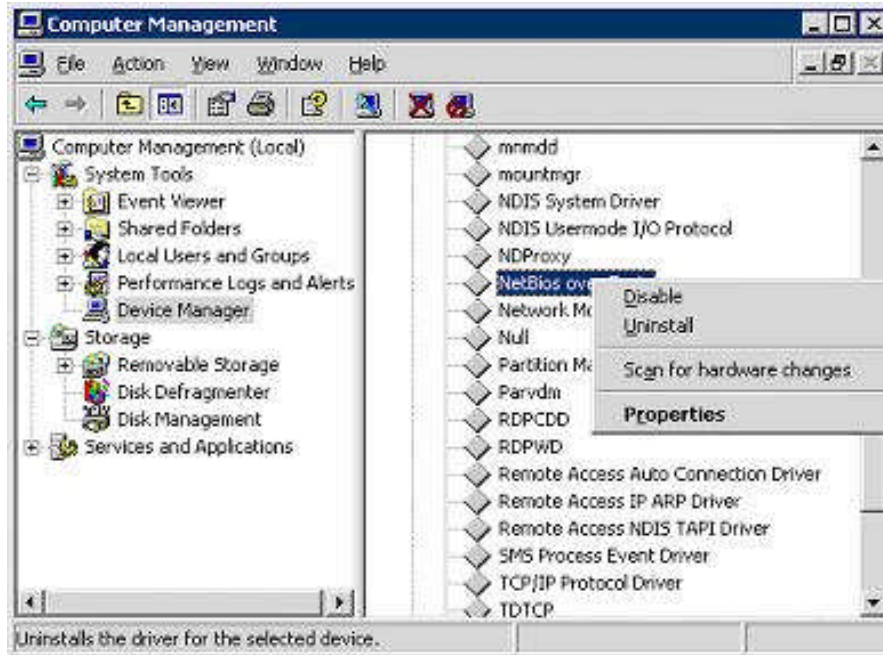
Computer Management

File Action View Window Help

Computer Management (Local)
System Tools
Event Viewer
Shared Folders
Local Users and Groups
Performance Logs and Alerts
Device Manager
Storage
Removable Storage
Disk Defragmenter
Disk Management
Services and Applications

mnmdd
mountmgr
NDIS System Driver
NDIS Usermode I/O Protocol
NDProxy
NetBios ove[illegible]
Network Mo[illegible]
Null
Partition Ma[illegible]
Parvdm
RDPCDD
RDPWD
Remote Access Auto Connection Driver
Remote Access IP ARP Driver
Remote Access NDIS TAPI Driver
SMS Process Event Driver
TCP/IP Protocol Driver
TDTCP

Disable
Uninstall
Scan for hardware changes
Properties

Uninstalls the driver for the selected device.